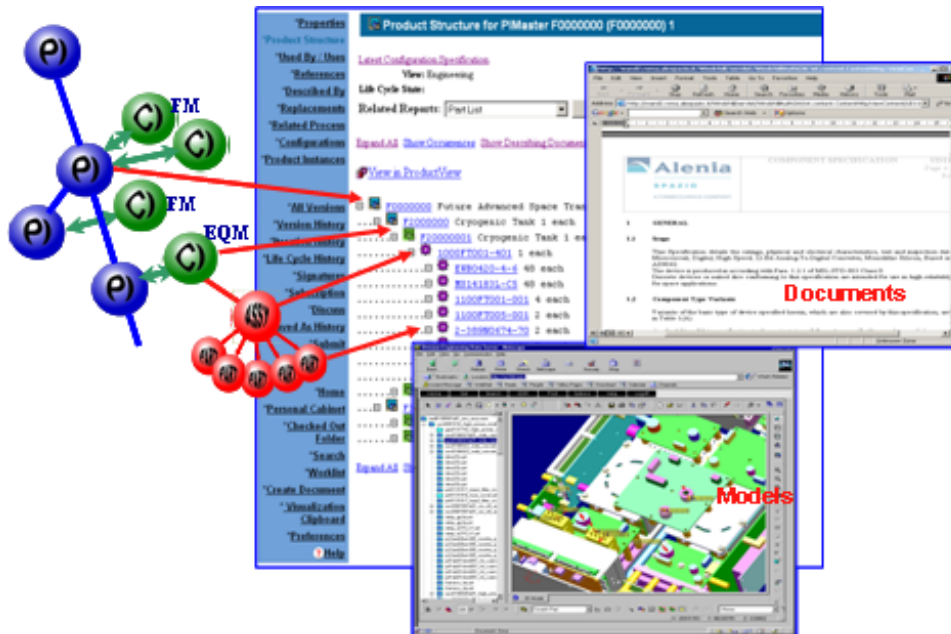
P)
C) FM
P)
C)
P)
C) FM
P)
C) EQM
ASSY
PART PART PART PART PART

*Properties
*Product Structure
*Used By / Uses
*References
*Described By
*Replacements
*Related Process
*Configurations
*Product Instances
*All Versions
*Version History
*Iteration History
*Life Cycle History
*Signatures
*Subscription
*Discuss
*Saved As History
*Submit
*Home
*Personal Cabinet
*Checked Out Folder
*Search
*Worklist
*Create Document
*Visualization Clipboard
*Preferences
?Help

Product Structure for PiMaster F0000000 (F0000000) 1

Latest Configuration Specification
View: Engineering
Life Cycle State:
Related Reports: Part List

Expand All Show Occurrences Show Describing Documents

View in ProductView

F0000000 Future Advanced Space Tra
F2000000 Cryogenic Task 1 each
F20000001 Cryogenic Task 1 ea
1000FT001-401 1 each
EW80420-4-6 40 each
MS14183L-C5 40 each
1100FT001-001 4 each
1100FT005-001 2 each
2-309M0474-70 2 each

Expand All

Alenia
SPAZIO
COMPONENT SPECIFICATION
1 GENERAL
1.1 Scope
1.2 Component Type Variants

Documents

Models